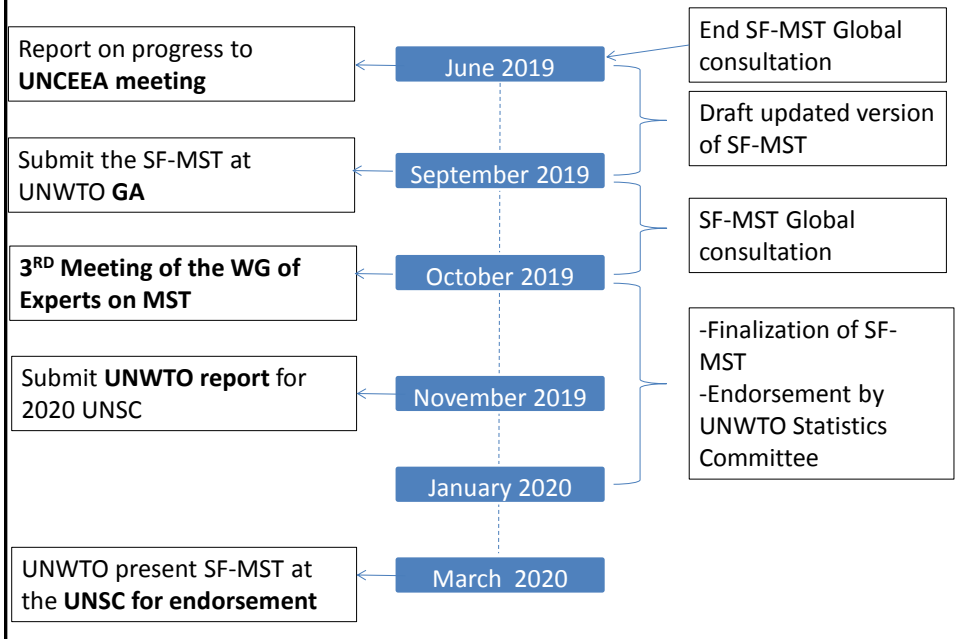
End SF-MST Global consultation

Report on progress to **UNCEEA meeting**

June 2019

Draft updated version of SF-MST

Submit the SF-MST at UNWTO **GA**

September 2019

SF-MST Global consultation

**3$^{RD}$ Meeting of the WG of Experts on MST**

October 2019

-Finalization of SF-MST
-Endorsement by UNWTO Statistics Committee

Submit **UNWTO report** for 2020 UNSC

November 2019

January 2020

UNWTO present SF-MST at the **UNSC for endorsement**

March 2020